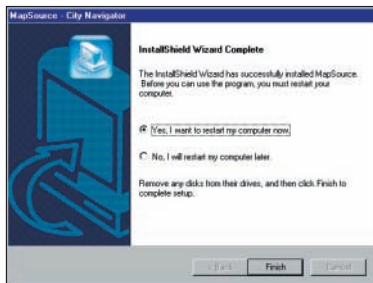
MapSource - City Navigator

InstallShield Wizard Complete

The InstallShield Wizard has successfully installed MapSource. Before you can use the program, you must restart your computer.

Yes, I want to restart my computer now.

No, I will restart my computer later.

Remove any disks from their drives, and then click Finish to complete setup.

< Back

Finish

Cancel